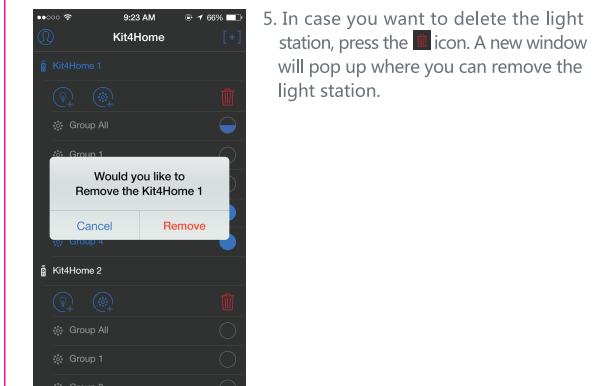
9:23 AM 66%

Kit4Home

Kit4Home 1

Group All

Group 1

Would you like to Remove the Kit4Home 1

Cancel Remove

Group 4

Kit4Home 2

Group All

Group 1

5. In case you want to delete the light station, press the icon. A new window will pop up where you can remove the light station.